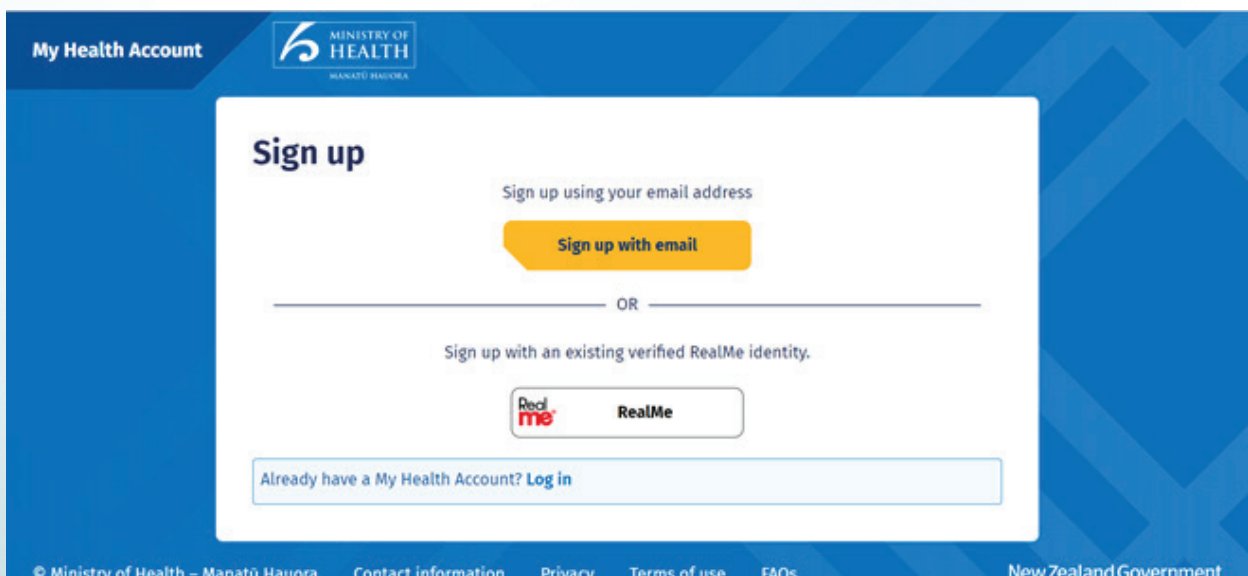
My Health Account

MINISTRY OF HEALTH
MANATŪ HAUORA

Sign up

Sign up using your email address

Sign up with email

OR

Sign up with an existing verified RealMe identity.

Real me RealMe

Already have a My Health Account? Log in

© Ministry of Health – Manatū Hauora Contact information Privacy Terms of use FAQs New Zealand Government